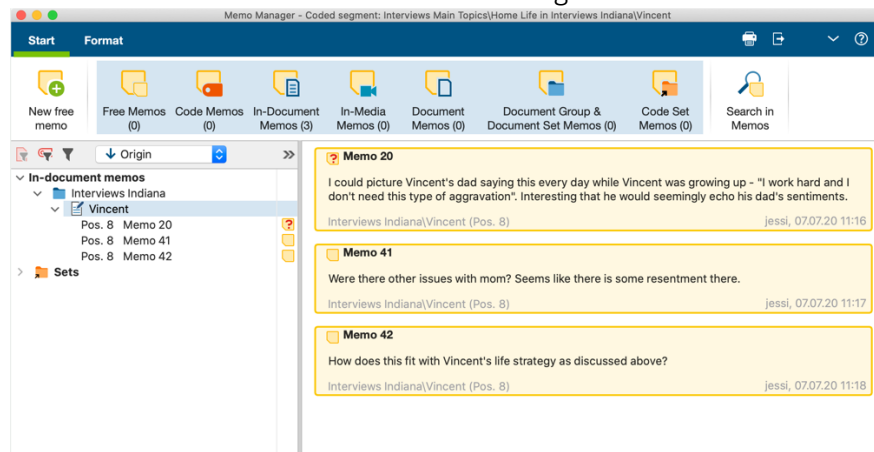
Memo Manager - Coded segment: Interviews Main Topics\Home Life in Interviews Indiana\Vincent

Start Format

New free memo

Free Memos (0)

Code Memos (0)

In-Document Memos (3)

In-Media Memos (0)

Document Memos (0)

Document Group & Document Set Memos (0)

Code Set Memos (0)

Search in Memos

Origin

In-document memos
Interviews Indiana
Vincent
Pos. 8 Memo 20
Pos. 8 Memo 41
Pos. 8 Memo 42
Sets

Memo 20
I could picture Vincent's dad saying this every day while Vincent was growing up - "I work hard and I don't need this type of aggravation". Interesting that he would seemingly echo his dad's sentiments.
Interviews Indiana\Vincent (Pos. 8) jessi, 07.07.20 11:16

Memo 41
Were there other issues with mom? Seems like there is some resentment there.
Interviews Indiana\Vincent (Pos. 8) jessi, 07.07.20 11:17

Memo 42
How does this fit with Vincent's life strategy as discussed above?
Interviews Indiana\Vincent (Pos. 8) jessi, 07.07.20 11:18